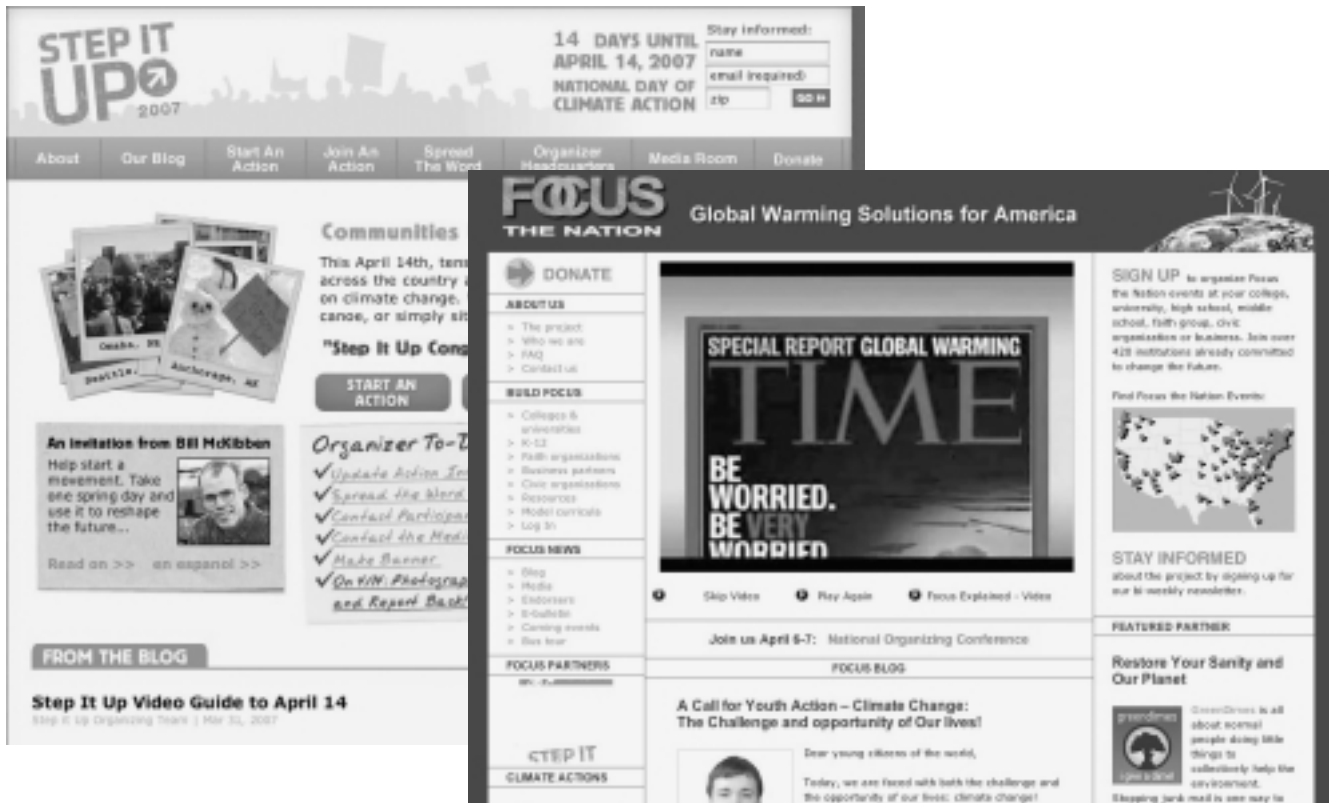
STEP IT UP 2007

14 DAYS UNTIL APRIL 14, 2007 NATIONAL DAY OF CLIMATE ACTION

Stay informed:
name
email (required)
zip
GO >

About | Our Blog | Start An Action | Join An Action | Spread The Word | Organizer Headquarters | Media Room | Donate

Communities

This April 14th, tens across the country on climate change. canoe, or simply sit

Omaha, NE
Seattle
Anchorage, AK

"Step It Up Con

START AN ACTION

An invitation from Bill McKibben
Help start a movement. Take one spring day and use it to reshape the future...
Read on >> en espanol >>

Organizer To-D
✓Update Action In
✓Spread the Word
✓Contact Participa
✓Contact the Medi
✓Make Banner
✓On 4/14: Photograp and Report Back

FROM THE BLOG

Step It Up Video Guide to April 14
Step It Up Organizing Team | Mar 31, 2007

FOCUS THE NATION
Global Warming Solutions for America

DONATE

ABOUT US
> The project
> Who we are
> FAQ
> Contact us

BUILD FOCUS
> Colleges & universities
> K-12
> Faith organizations
> Business partners
> Civic organizations
> Resources
> Model curricula
> Log In

FOCUS NEWS
> Blog
> Media
> Endorsers
> E-bulletin
> Coming events
> Bus tour

FOCUS PARTNERS
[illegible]

STEP IT

CLIMATE ACTIONS

SPECIAL REPORT GLOBAL WARMING
TIME
BE WORRIED. BE VERY WORRIED

Skip Video | Play Again | Focus Explained - Video

Join us April 6-7: National Organizing Conference

FOCUS BLOG

A Call for Youth Action – Climate Change: The Challenge and opportunity of Our lives!

Dear young citizens of the world,

Today, we are faced with both the challenge and the opportunity of our lives: climate change!

SIGN UP to organize Focus the Nation events at your college, university, high school, middle school, faith group, civic organization or business. Join over 420 institutions already committed to change the future.

Find Focus the Nation Events:

STAY INFORMED about the project by signing up for our bi-weekly newsletter.

FEATURED PARTNER

Restore Your Sanity and Our Planet

greendimes
GreenDimes is all about normal people doing little things to collectively help the environment.
Stopping junk mail is one way to